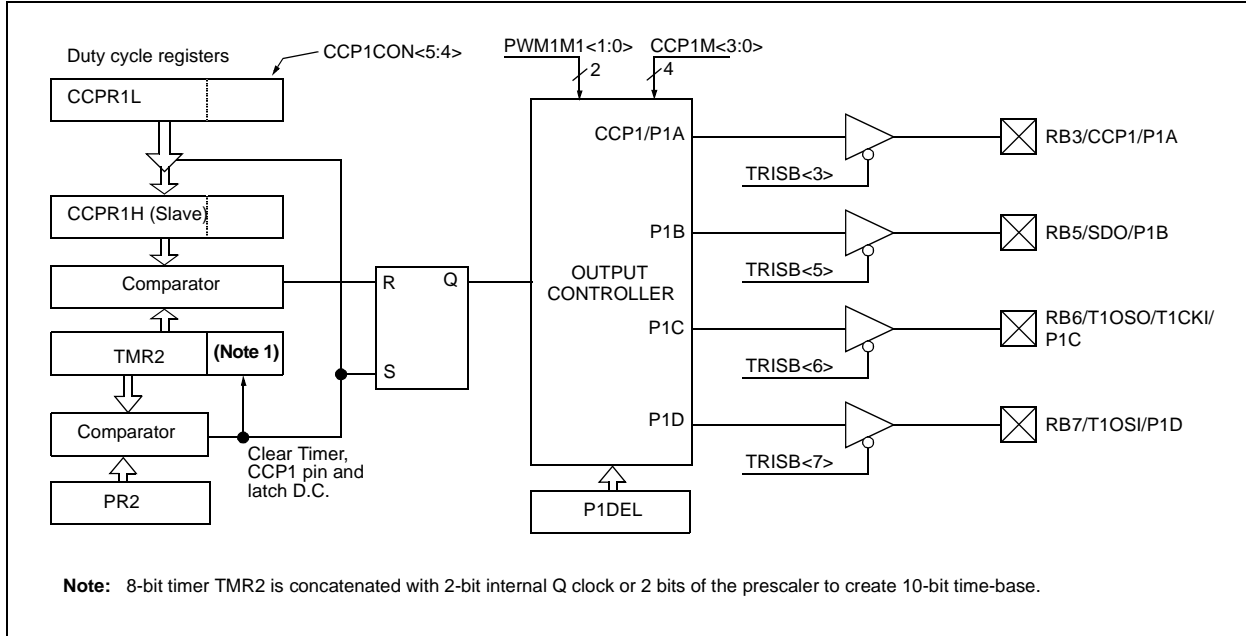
Duty cycle registers

CCP1CON<5:4>

CCPR1L

CCPR1H (Slave)

Comparator

TMR2

(Note 1)

Comparator

PR2

Clear Timer, CCP1 pin and latch D.C.

R

Q

S

PWM1M1<1:0>

2

CCP1M<3:0>

4

CCP1/P1A

P1B

OUTPUT CONTROLLER

P1C

P1D

P1DEL

TRISB<3>

RB3/CCP1/P1A

TRISB<5>

RB5/SDO/P1B

TRISB<6>

RB6/T1OSO/T1CKI/ P1C

TRISB<7>

RB7/T1OSI/P1D

**Note:** 8-bit timer TMR2 is concatenated with 2-bit internal Q clock or 2 bits of the prescaler to create 10-bit time-base.